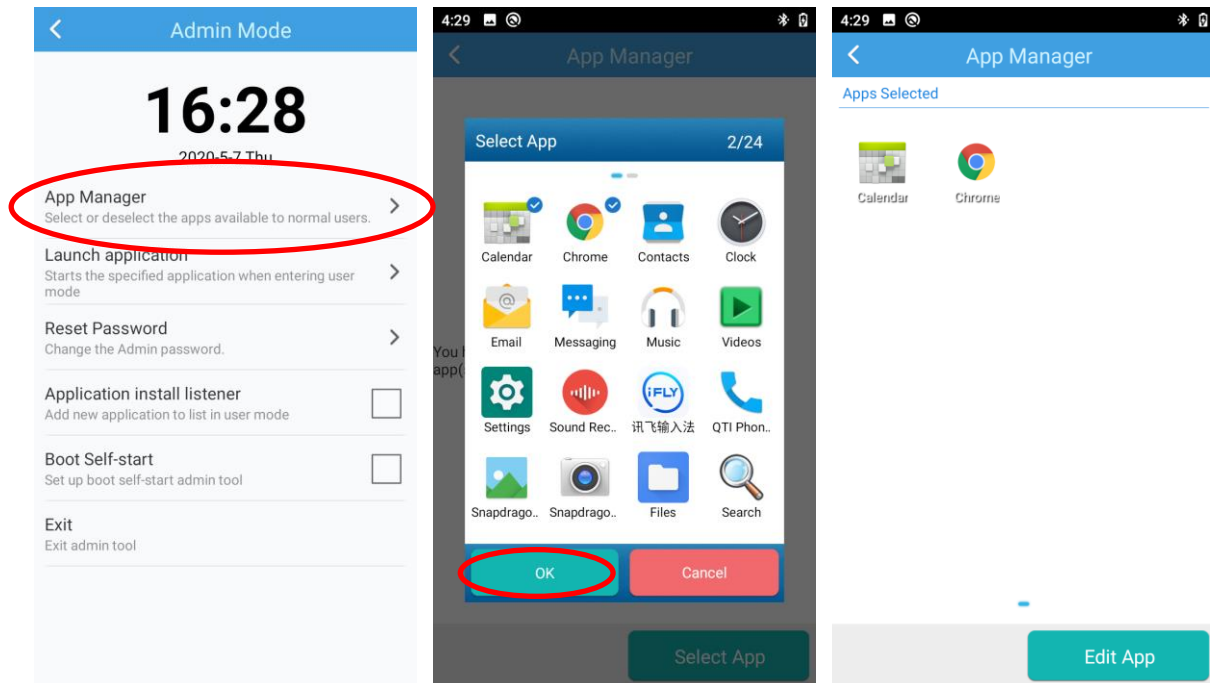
Admin Mode

16:28

2020-5-7 Thu

App Manager
Select or deselect the apps available to normal users.

Launch application
Starts the specified application when entering user mode

Reset Password
Change the Admin password.

Application install listener
Add new application to list in user mode

Boot Self-start
Set up boot self-start admin tool

Exit
Exit admin tool

4:29

App Manager

Select App 2/24

Calendar
Chrome
Contacts
Clock
Email
Messaging
Music
Videos
Settings
Sound Rec..
iFLY
讯飞输入法
QTI Phon..
Snapdrago..
Snapdrago..
Files
Search

You h
app(

OK
Cancel

Select App

4:29

App Manager

Apps Selected

Calendar
Chrome

Edit App